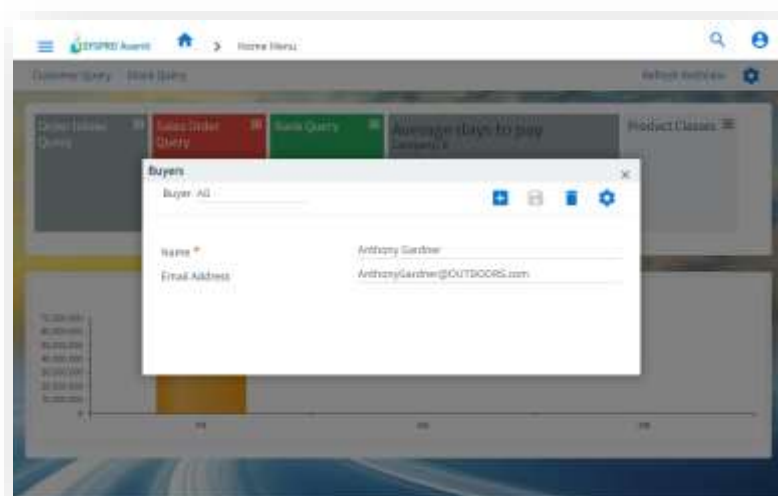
SYSPRO Avanti
Home Menu

Customer Query Stock Query
Refresh Widgets

Order Entry Query
Sales Order Query
Stock Query
Average days to pay
Product Classes

Buyers
Buyer All

Name *
Anthony Gardner
Email Address
AnthonyGardner@OUTDOORS.com

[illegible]